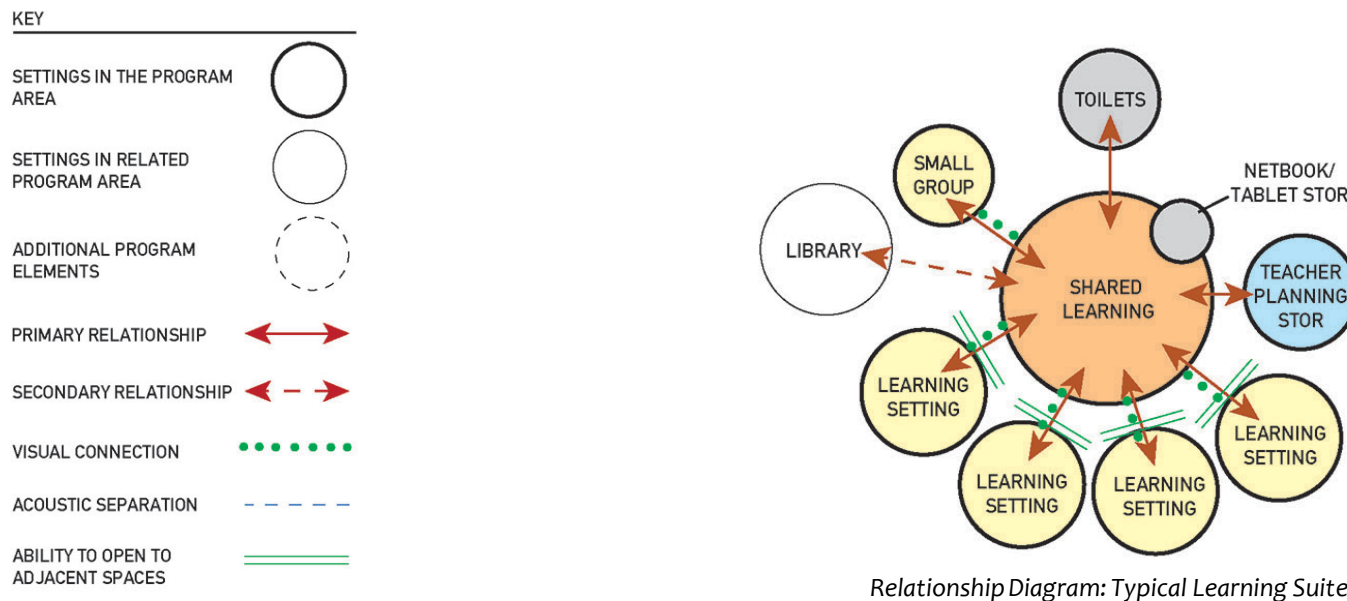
KEY

SETTINGS IN THE PROGRAM AREA

SETTINGS IN RELATED PROGRAM AREA

ADDITIONAL PROGRAM ELEMENTS

PRIMARY RELATIONSHIP

SECONDARY RELATIONSHIP

VISUAL CONNECTION

ACOUSTIC SEPARATION

ABILITY TO OPEN TO ADJACENT SPACES

TOILETS

SMALL GROUP

NETBOOK/ TABLET STOR

LIBRARY

SHARED LEARNING

TEACHER PLANNING STOR

LEARNING SETTING

LEARNING SETTING

LEARNING SETTING

LEARNING SETTING

Relationship Diagram: Typical Learning Suite